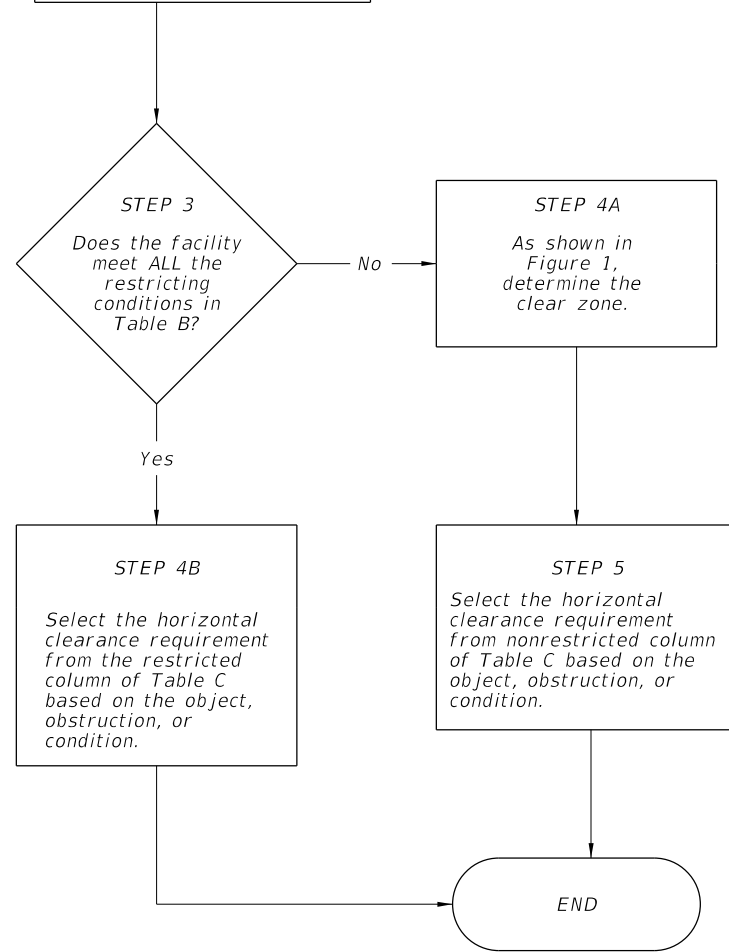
STEP 3

Does the facility meet ALL the restricting conditions in Table B?

No

STEP 4A

As shown in Figure 1, determine the clear zone.

Yes

STEP 4B

Select the horizontal clearance requirement from the restricted column of Table C based on the object, obstruction, or condition.

STEP 5

Select the horizontal clearance requirement from nonrestricted column of Table C based on the object, obstruction, or condition.

END